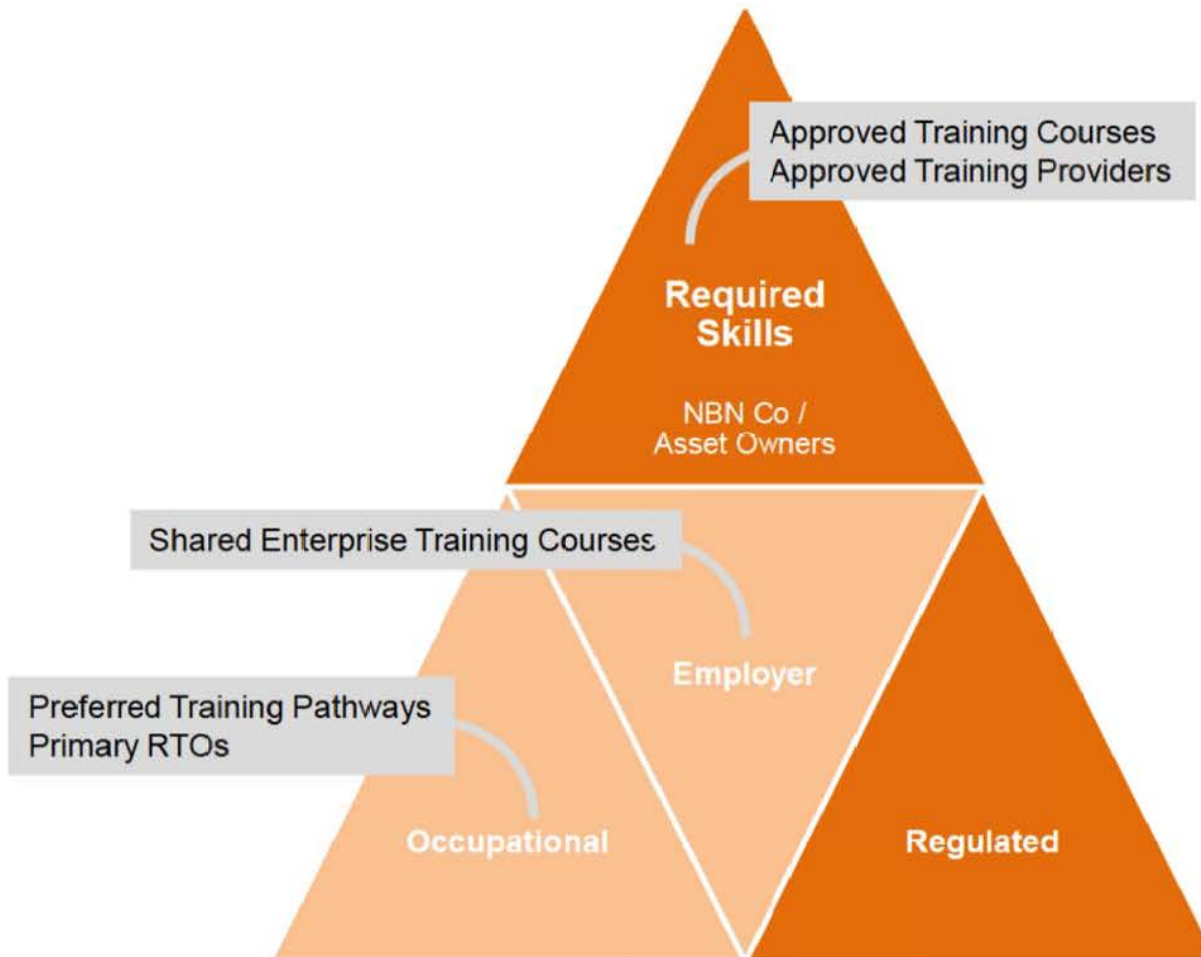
Approved Training Courses
Approved Training Providers

Required Skills

NBN Co / Asset Owners

Shared Enterprise Training Courses

Employer

Preferred Training Pathways
Primary RTOs

Occupational

Regulated